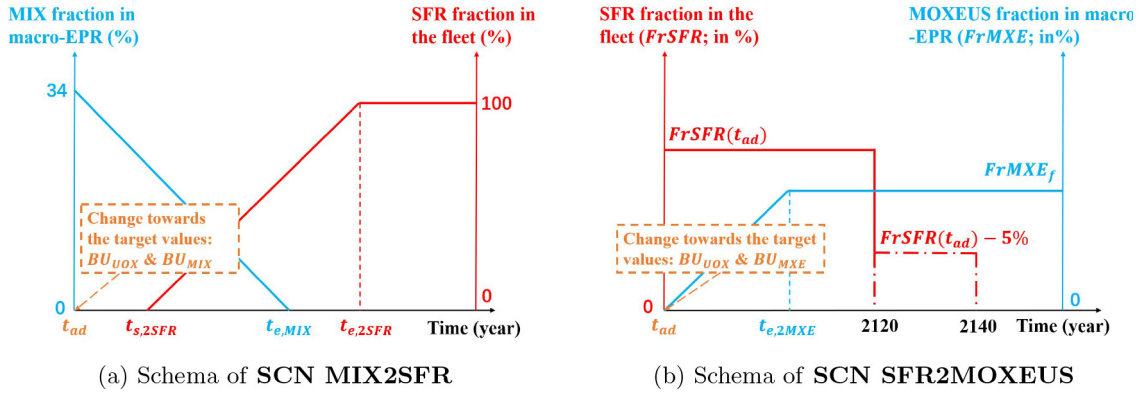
MIX fraction in macro-EPR (%)

SFR fraction in the fleet (%)

34

100

Change towards the target values: $BU_{UOX}$ & $BU_{MIX}$

0

0

$t_{ad}$

$t_{s,2SFR}$

$t_{e,MIX}$

$t_{e,2SFR}$

Time (year)

(a) Schema of **SCN MIX2SFR**

SFR fraction in the fleet ($FrSFR$; in %)

MOXEUS fraction in macro-EPR ($FrMXE$; in%)

$FrSFR(t_{ad})$

$FrMXE_f$

Change towards the target values: $BU_{UOX}$ & $BU_{MXE}$

$FrSFR(t_{ad}) - 5\%$

0

0

$t_{ad}$

$t_{e,2MXE}$

2120

2140

Time (year)

(b) Schema of **SCN SFR2MOXEUS**